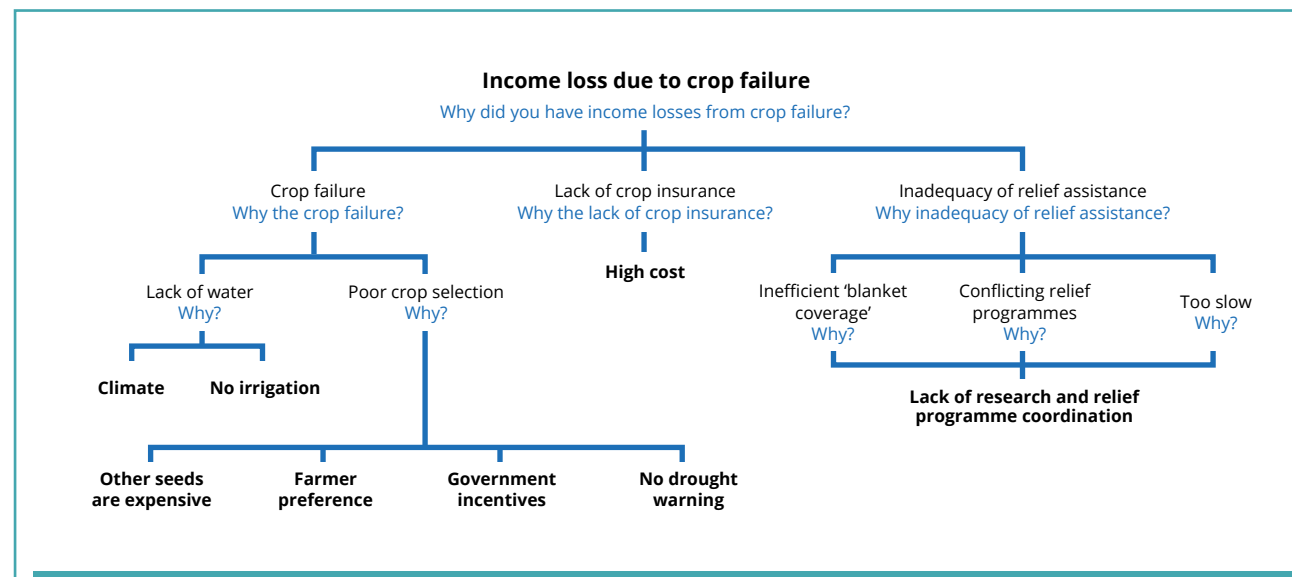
**Income loss due to crop failure**
Why did you have income losses from crop failure?

Crop failure
Why the crop failure?

Lack of crop insurance
Why the lack of crop insurance?

Inadequacy of relief assistance
Why inadequacy of relief assistance?

Lack of water
Why?

Poor crop selection
Why?

**High cost**

Inefficient 'blanket coverage'
Why?

Conflicting relief programmes
Why?

Too slow
Why?

**Climate**

**No irrigation**

**Lack of research and relief programme coordination**

**Other seeds are expensive**

**Farmer preference**

**Government incentives**

**No drought warning**